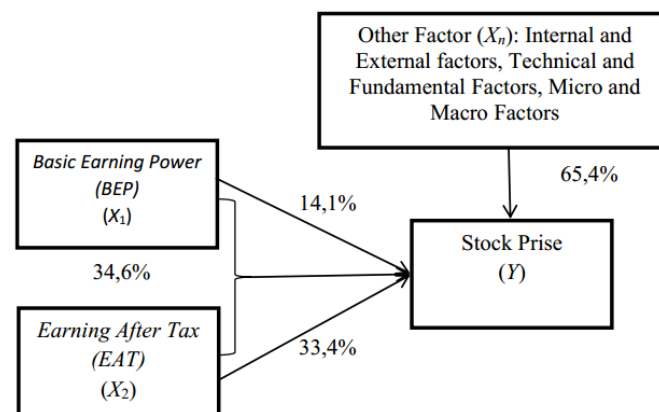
Other Factor ($X_n$): Internal and External factors, Technical and Fundamental Factors, Micro and Macro Factors

65,4%

Basic Earning Power (BEP) ($X_1$)

14,1%

34,6%

Stock Prise ($Y$)

Earning After Tax (EAT) ($X_2$)

33,4%